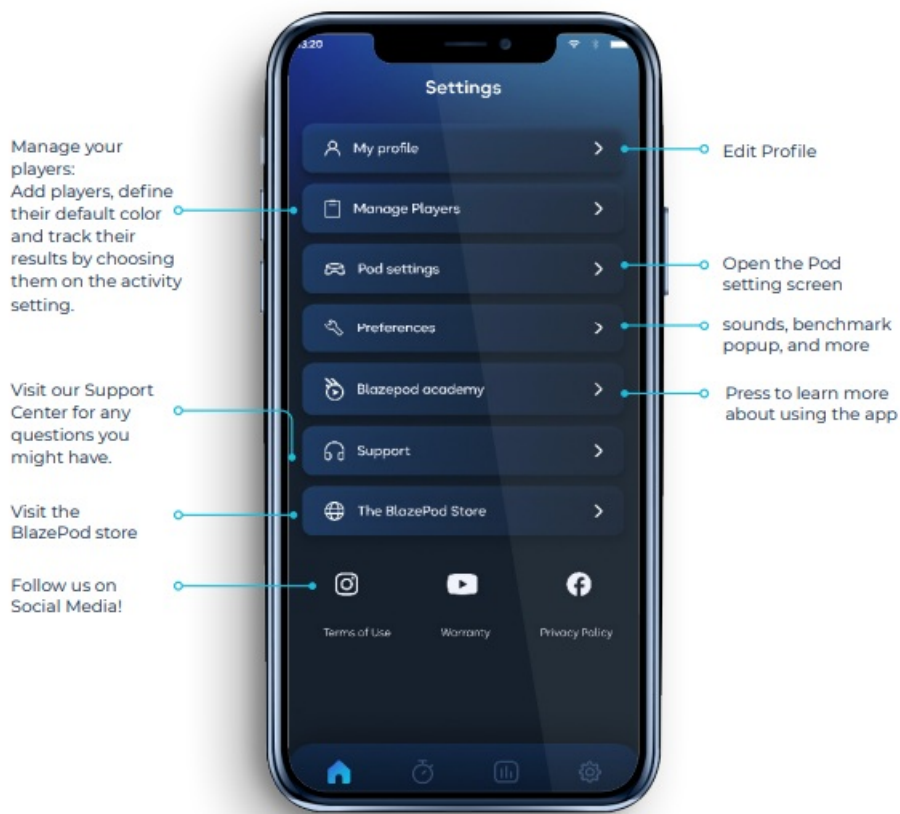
3:20

Settings

Manage your players: Add players, define their default color and track their results by choosing them on the activity setting.

My profile

Edit Profile

Manage Players

Pod settings

Open the Pod setting screen

Preferences

sounds, benchmark popup, and more

Blazepod academy

Press to learn more about using the app

Visit our Support Center for any questions you might have.

Support

Visit the BlazePod store

The BlazePod Store

Follow us on Social Media!

Terms of Use

Warranty

Privacy Policy